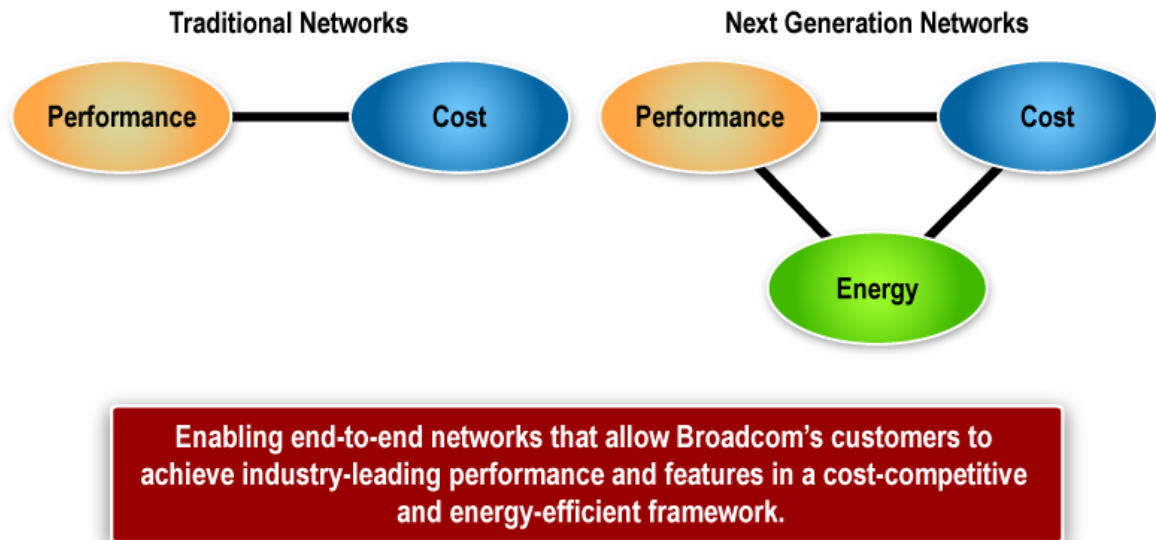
Traditional Networks

Performance

Cost

Next Generation Networks

Performance

Cost

Energy

Enabling end-to-end networks that allow Broadcom's customers to achieve industry-leading performance and features in a cost-competitive and energy-efficient framework.